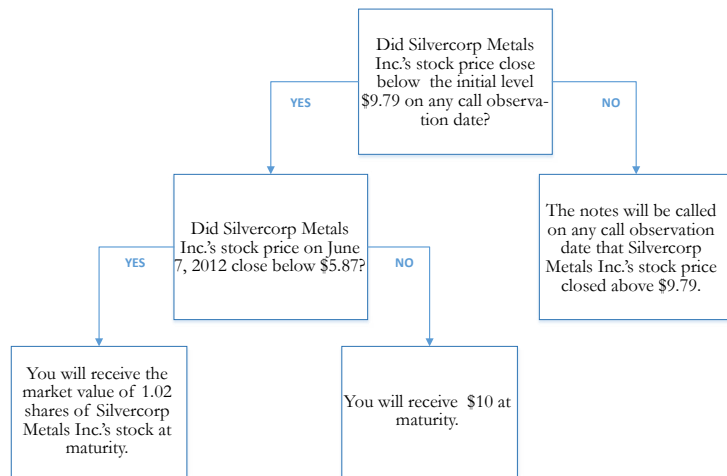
Did Silvercorp Metals Inc.'s stock price close below the initial level $9.79 on any call observation date?

YES

NO

Did Silvercorp Metals Inc.'s stock price on June 7, 2012 close below $5.87?

The notes will be called on any call observation date that Silvercorp Metals Inc.'s stock price closed above $9.79.

YES

NO

You will receive the market value of 1.02 shares of Silvercorp Metals Inc.'s stock at maturity.

You will receive $10 at maturity.